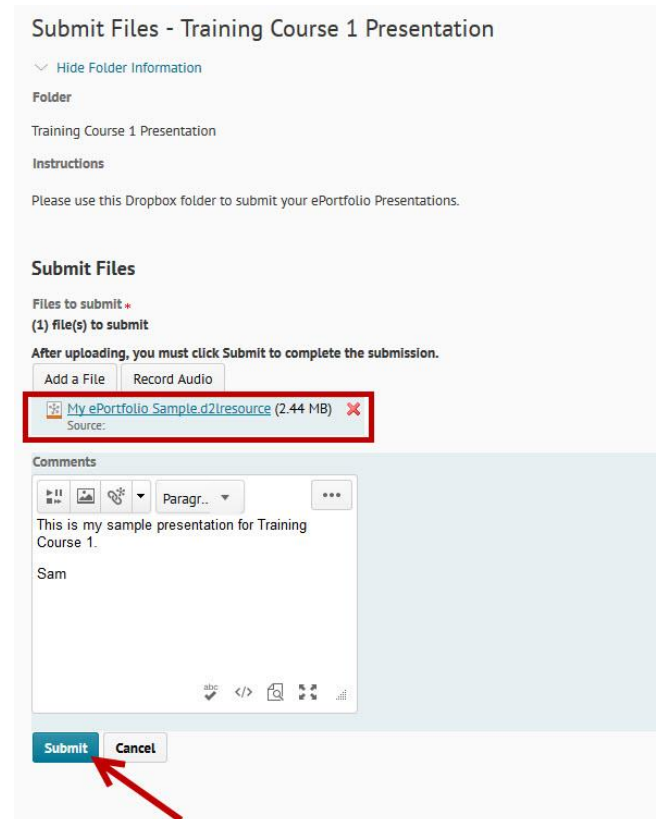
Submit Files - Training Course 1 Presentation

Hide Folder Information

Folder

Training Course 1 Presentation

Instructions

Please use this Dropbox folder to submit your ePortfolio Presentations.

Submit Files

Files to submit *

(1) file(s) to submit

After uploading, you must click Submit to complete the submission.

Add a File Record Audio

My ePortfolio Sample.d2lresource (2.44 MB)
Source:

Comments

Paragr..

This is my sample presentation for Training Course 1.

Sam

Submit Cancel